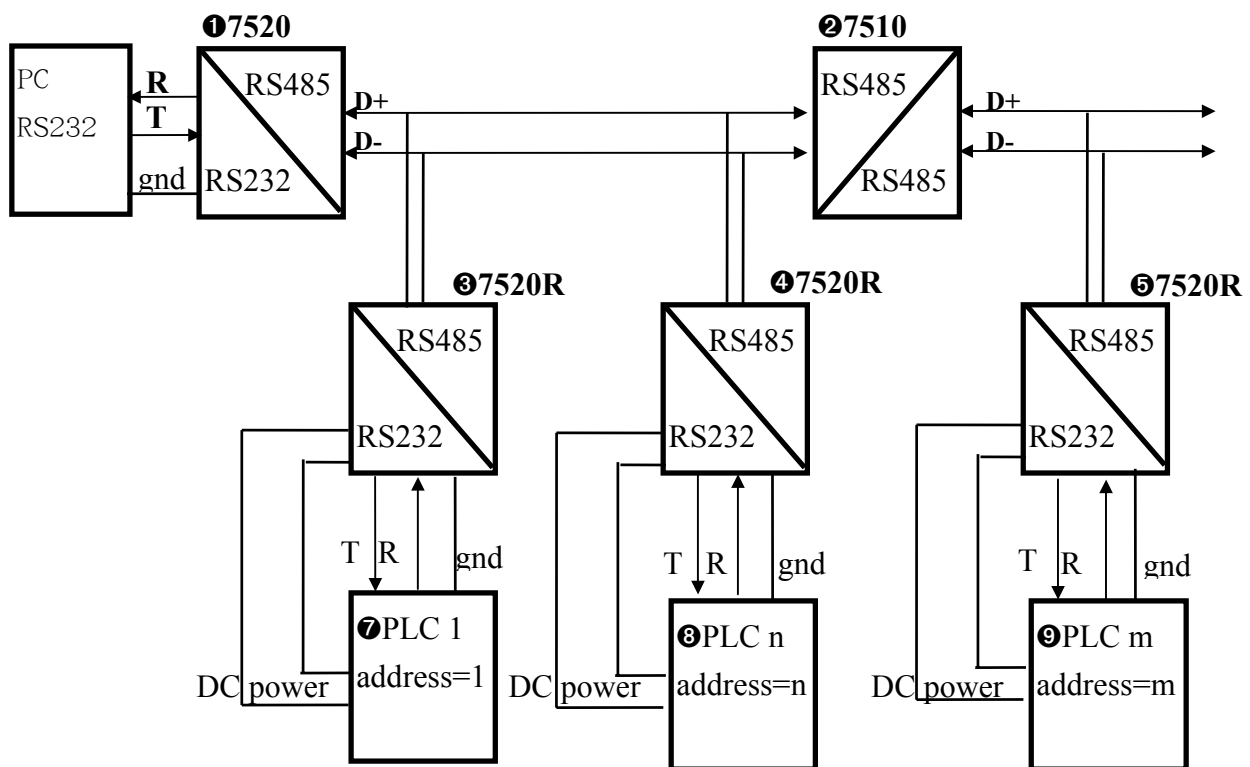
PC
RS232

R
T
gnd

❶7520
RS485
RS232

D+
D-

❷7510
RS485
RS485

D+
D-

❸7520R
RS485
RS232
T R gnd
❼PLC 1
address=1
DC power

❹7520R
RS485
RS232
T R gnd
❽PLC n
address=n
DC power

❺7520R
RS485
RS232
T R gnd
❾PLC m
address=m
DC power